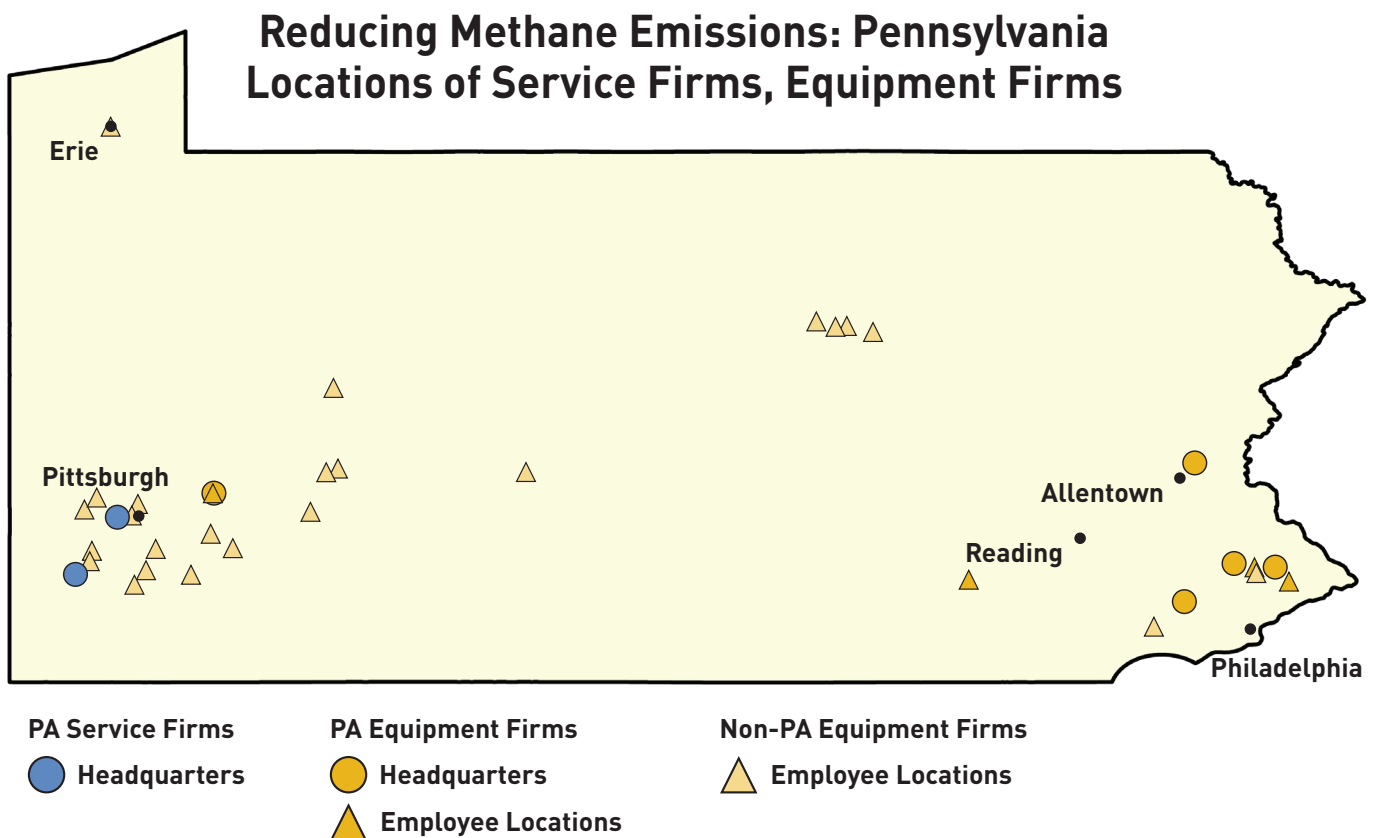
Reducing Methane Emissions: Pennsylvania Locations of Service Firms, Equipment Firms

Erie

Pittsburgh

Allentown

Reading

Philadelphia

PA Service Firms

Headquarters

PA Equipment Firms

Headquarters

Employee Locations

Non-PA Equipment Firms

Employee Locations